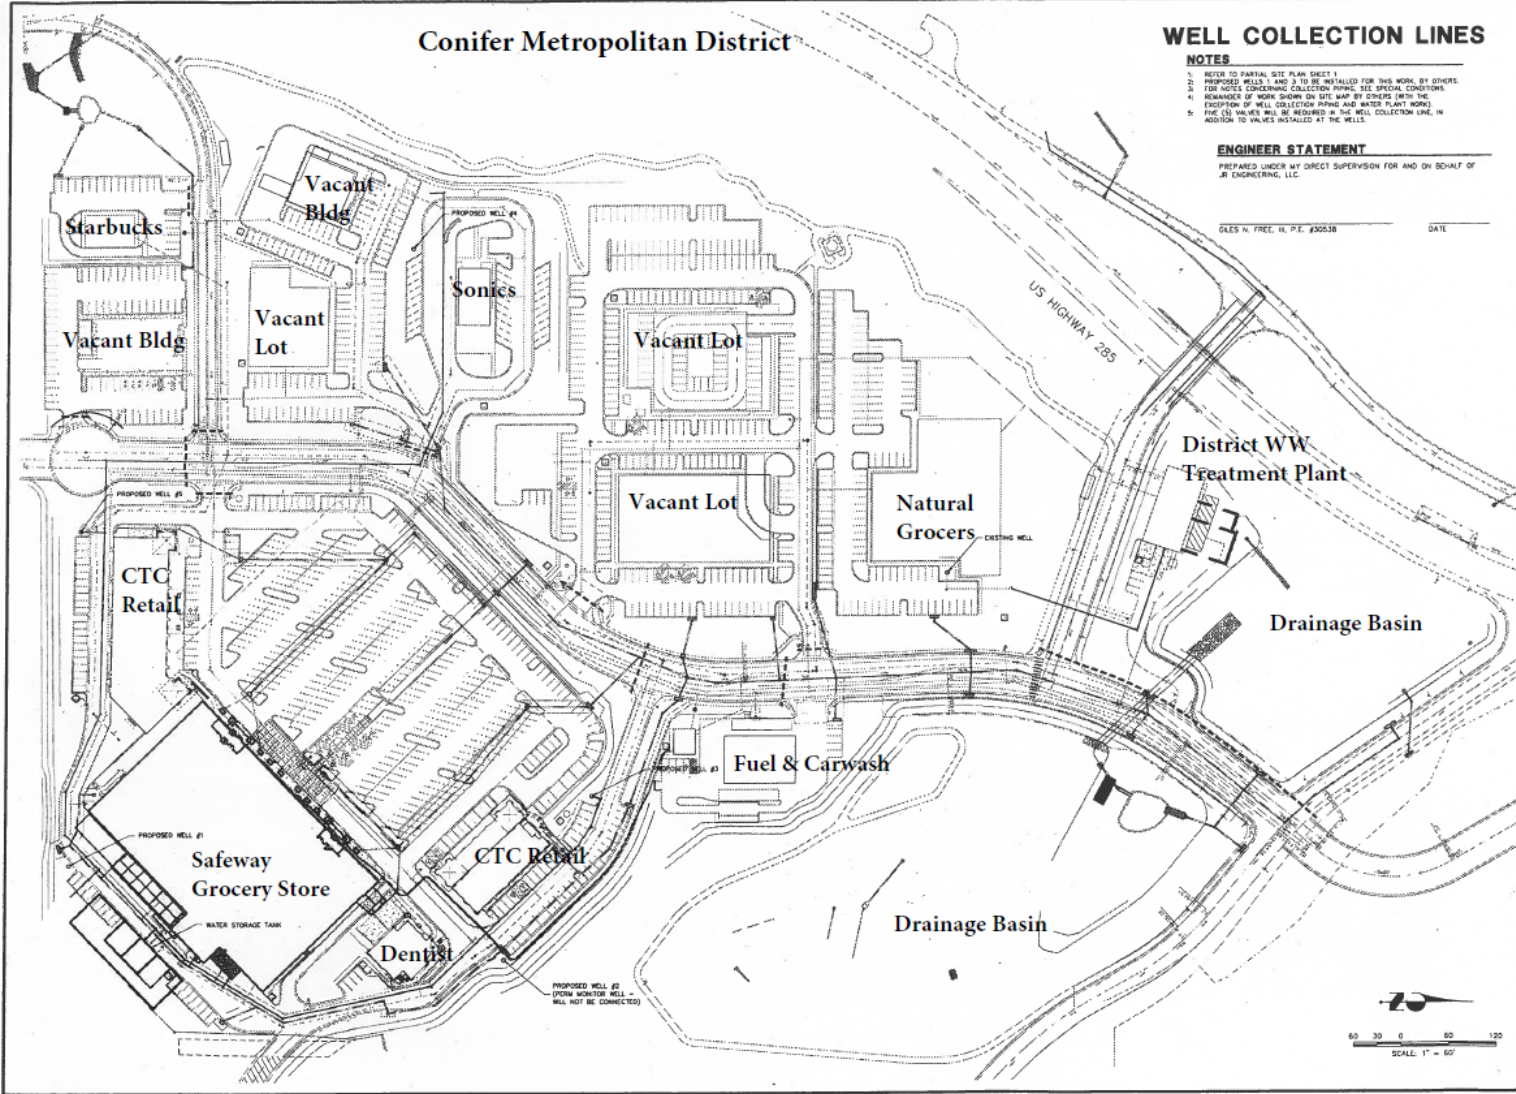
Conifer Metropolitan District

WELL COLLECTION LINES

NOTES
1: REFER TO PARTIAL SITE PLAN SHEET 1
2: PROPOSED WELLS 1 AND 3 TO BE INSTALLED FOR THIS WORK, BY OTHERS.
3: FOR NOTES CONCERNING COLLECTION PIPING, SEE SPECIAL CONDITIONS.
4: REMAINDER OF WORK SHOWN ON SITE MAP BY OTHERS (WITH THE EXCEPTION OF WELL COLLECTION PIPING AND WATER PLANT WORK).
5: FIVE (5) VALVES WILL BE REQUIRED IN THE WELL COLLECTION LINE, IN ADDITION TO VALVES INSTALLED AT THE WELLS.

ENGINEER STATEMENT
PREPARED UNDER MY DIRECT SUPERVISION FOR AND ON BEHALF OF JR ENGINEERING, LLC.

GILES N. FREE, III, P.E. #30538
DATE

Starbucks
Vacant Bldg
Vacant Bldg
Vacant Lot
PROPOSED WELL #4
Sonics
Vacant Lot
US HIGHWAY 285
Vacant Lot
Natural Grocers
EXISTING WELL
District WW Treatment Plant
PROPOSED WELL #5
CTC Retail
Drainage Basin
Fuel & Carwash
PROPOSED WELL #3
PROPOSED WELL #1
Safeway Grocery Store
CTC Retail
WATER STORAGE TANK
Dentist
Drainage Basin
PROPOSED WELL #2 (PERM MONITOR WELL - WILL NOT BE CONNECTED)
60 30 0 60 120
SCALE: 1" = 60'